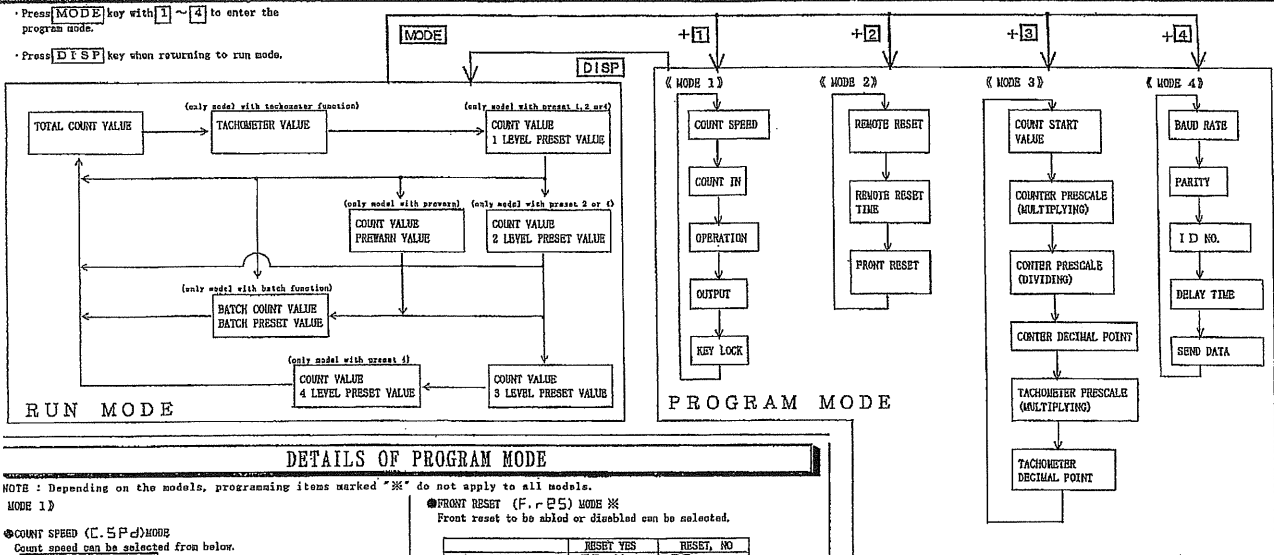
· Press MODE key with 1 ~ 4 to enter the program mode.

· Press DISP key when returning to run mode.

MODE

DISP

+1

+2

+3

+4

(only model with tachometer function)

(only model with preset 1,2 or4)

TOTAL COUNT VALUE

TACHOMETER VALUE

COUNT VALUE
1 LEVEL PRESET VALUE

(only model with prewarn)

(only model with preset 2 or 4)

COUNT VALUE
PREWARN VALUE

COUNT VALUE
2 LEVEL PRESET VALUE

(only model with batch function)

BATCH COUNT VALUE
BATCH PRESET VALUE

(only model with preset 4)

COUNT VALUE
4 LEVEL PRESET VALUE

COUNT VALUE
3 LEVEL PRESET VALUE

RUN MODE

《 MODE 1》

COUNT SPEED

COUNT IN

OPERATION

OUTPUT

KEY LOCK

《 MODE 2》

REMOTE RESET

REMOTE RESET TIME

FRONT RESET

《 MODE 3》

COUNT START VALUE

COUNTER PRESCALE (MULTIPLYING)

CONTER PRESCALE (DIVIDING)

CONTER DECIMAL POINT

TACHOMETER PRESCALE (MULTIPLYING)

TACHOMETER DECIMAL POINT

《 MODE 4》

BAUD RATE

PARITY

I D NO.

DELAY TIME

SEND DATA

PROGRAM MODE

DETAILS OF PROGRAM MODE

NOTE : Depending on the models, programming items marked "※" do not apply to all models.

MODE 1》

●COUNT SPEED (C.SPd)MODE
Count speed can be selected from below.

●FRONT RESET (F.rES) MODE ※
Front reset to be abled or disabled can be selected.

| | RESET YES | RESET, NO |
|---|---|---|